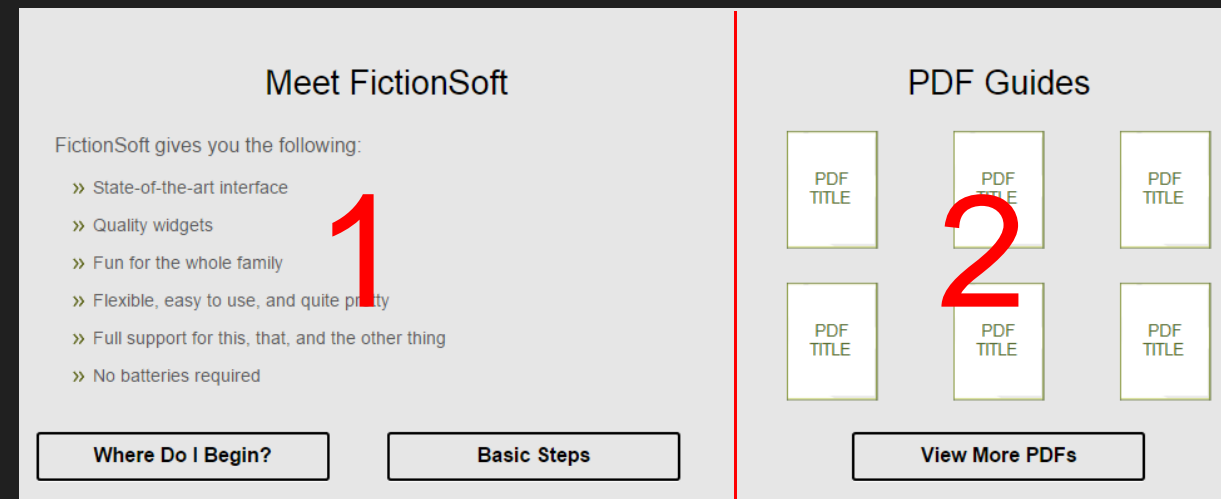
Meet FictionSoft

FictionSoft gives you the following:

» State-of-the-art interface

» Quality widgets

» Fun for the whole family

» Flexible, easy to use, and quite pretty

» Full support for this, that, and the other thing

» No batteries required

1

Where Do I Begin?

Basic Steps

PDF Guides

PDF TITLE

PDF TITLE

PDF TITLE

PDF TITLE

PDF TITLE

PDF TITLE

2

View More PDFs